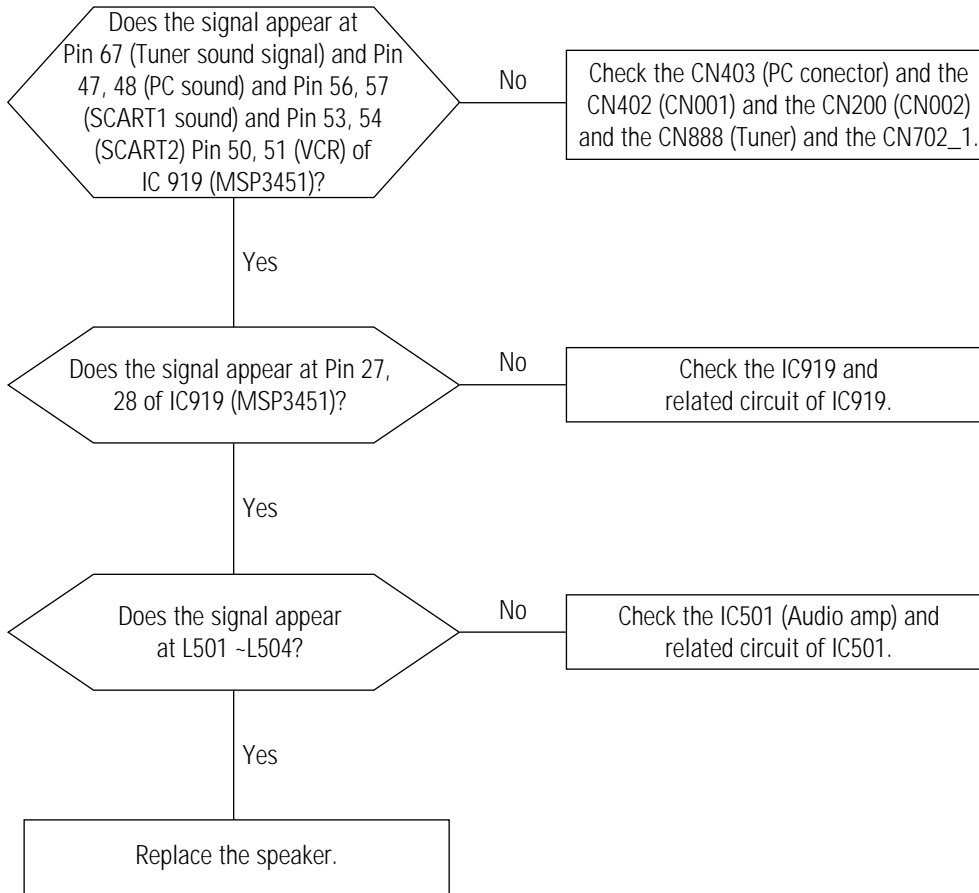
Does the signal appear at Pin 67 (Tuner sound signal) and Pin 47, 48 (PC sound) and Pin 56, 57 (SCART1 sound) and Pin 53, 54 (SCART2) Pin 50, 51 (VCR) of IC 919 (MSP3451)?

No

Check the CN403 (PC conector) and the CN402 (CN001) and the CN200 (CN002) and the CN888 (Tuner) and the CN702_1.

Yes

Does the signal appear at Pin 27, 28 of IC919 (MSP3451)?

No

Check the IC919 and related circuit of IC919.

Yes

Does the signal appear at L501 ~L504?

No

Check the IC501 (Audio amp) and related circuit of IC501.

Yes

Replace the speaker.